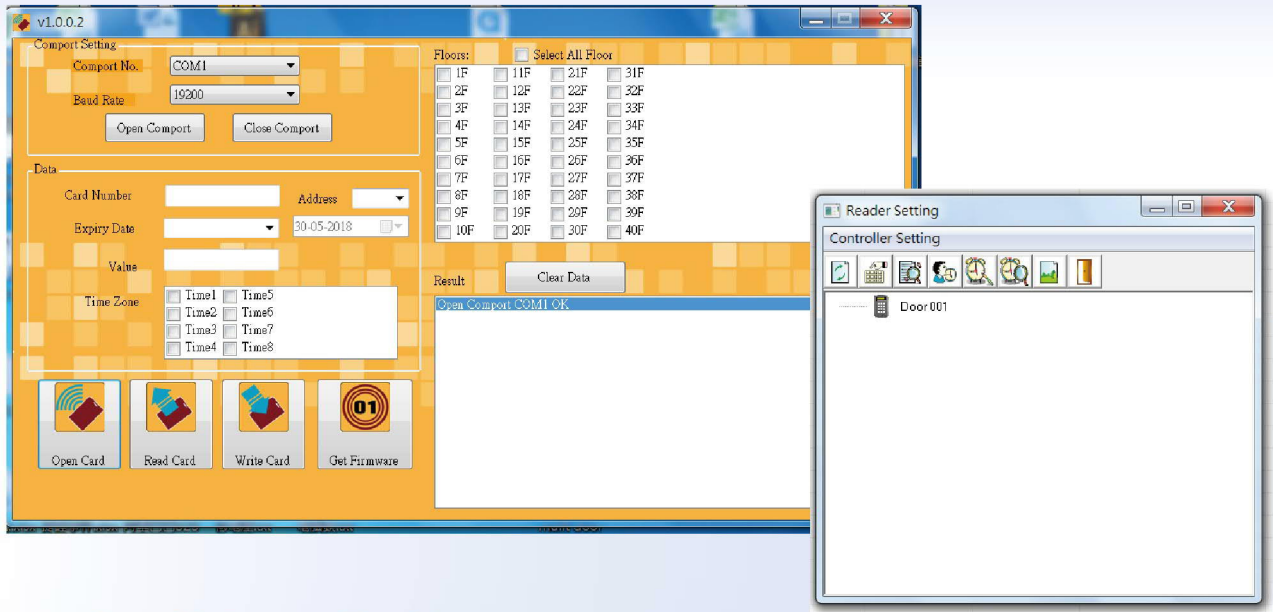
v1.0.0.2

Comport Setting
Comport No. COM1
Baud Rate 19200
Open Comport
Close Comport

Data
Card Number
Address
Expiry Date
30-05-2018
Value
Time Zone
Time1 Time5
Time2 Time6
Time3 Time7
Time4 Time8

Open Card
Read Card
Write Card
01
Get Firmware

Floors: Select All Floor
1F 11F 21F 31F
2F 12F 22F 32F
3F 13F 23F 33F
4F 14F 24F 34F
5F 15F 25F 35F
6F 16F 26F 36F
7F 17F 27F 37F
8F 18F 28F 38F
9F 19F 29F 39F
10F 20F 30F 40F

Result
Clear Data
Open Comport COM1 OK

Reader Setting
Controller Setting
Door 001